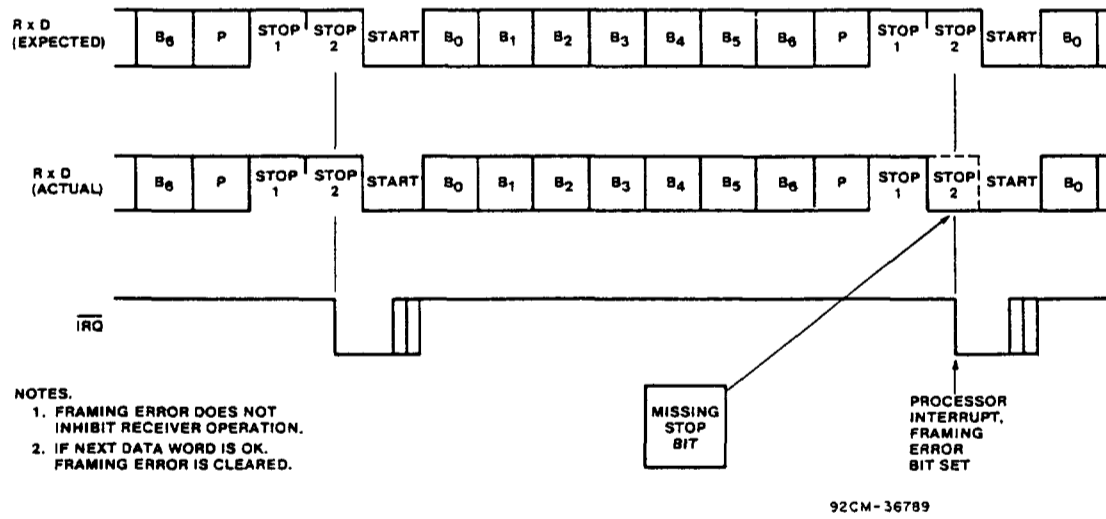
R x D
(EXPECTED)

$B_6$ P STOP 1 STOP 2 START $B_0$ $B_1$ $B_2$ $B_3$ $B_4$ $B_5$ $B_6$ P STOP 1 STOP 2 START $B_0$

R x D
(ACTUAL)

$B_6$ P STOP 1 STOP 2 START $B_0$ $B_1$ $B_2$ $B_3$ $B_4$ $B_5$ $B_6$ P STOP 1 STOP 2 START $B_0$

$\overline{IRQ}$

NOTES.
1. FRAMING ERROR DOES NOT INHIBIT RECEIVER OPERATION.
2. IF NEXT DATA WORD IS OK. FRAMING ERROR IS CLEARED.

MISSING STOP BIT

PROCESSOR INTERRUPT, FRAMING ERROR BIT SET

92CM-36789